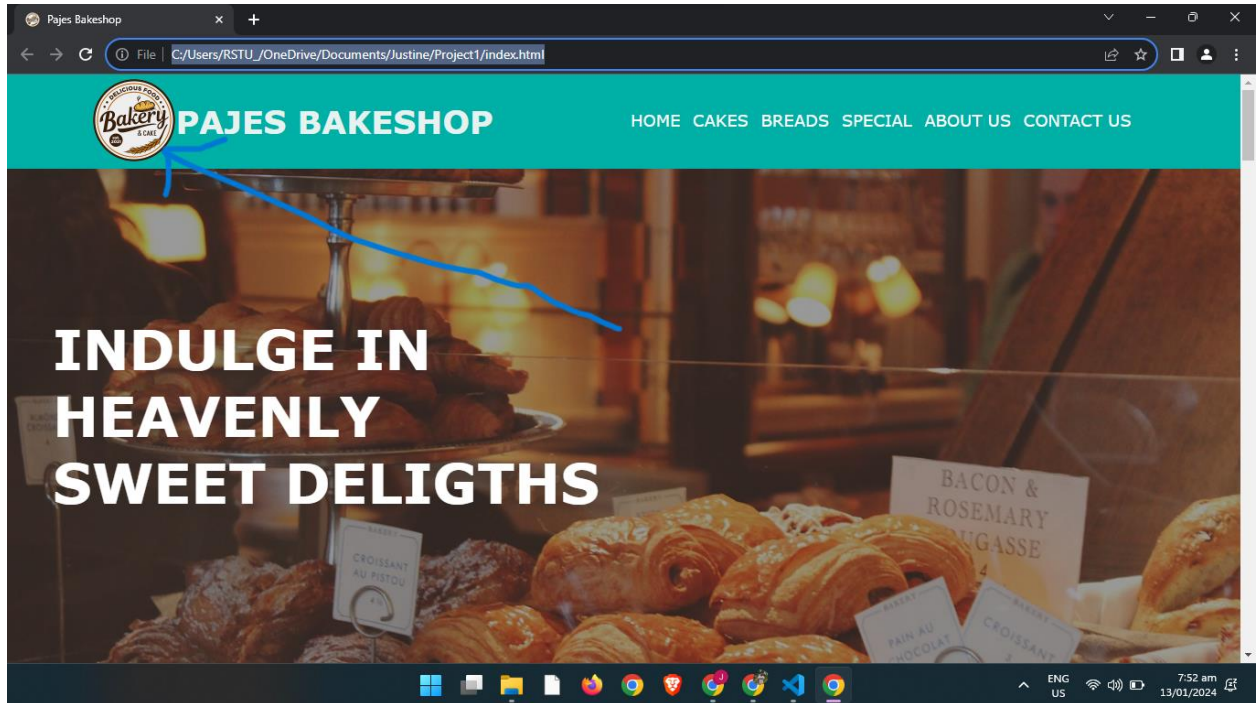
Pajes Bakeshop

File | C:/Users/RSTU_/OneDrive/Documents/Justine/Project1/index.html

DELICIOUS FOOD
Bakery
& CAKE

PAJES BAKESHOP

HOME CAKES BREADS SPECIAL ABOUT US CONTACT US

INDULGE IN HEAVENLY SWEET DELIGTHS

BACON & ROSEMARY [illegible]GASSE

CROISSANT AU PISTOU

PAIN AU CHOCOLAT

CROISSANT

ENG US

7:52 am
13/01/2024